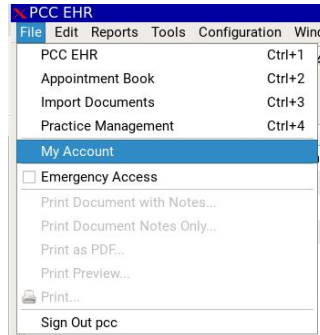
PCC EHR
File Edit Reports Tools Configuration Wind

PCC EHR Ctrl+1
Appointment Book Ctrl+2
Import Documents Ctrl+3
Practice Management Ctrl+4
My Account
Emergency Access
Print Document with Notes...
Print Document Notes Only...
Print as PDF...
Print Preview...
Print...
Sign Out pcc